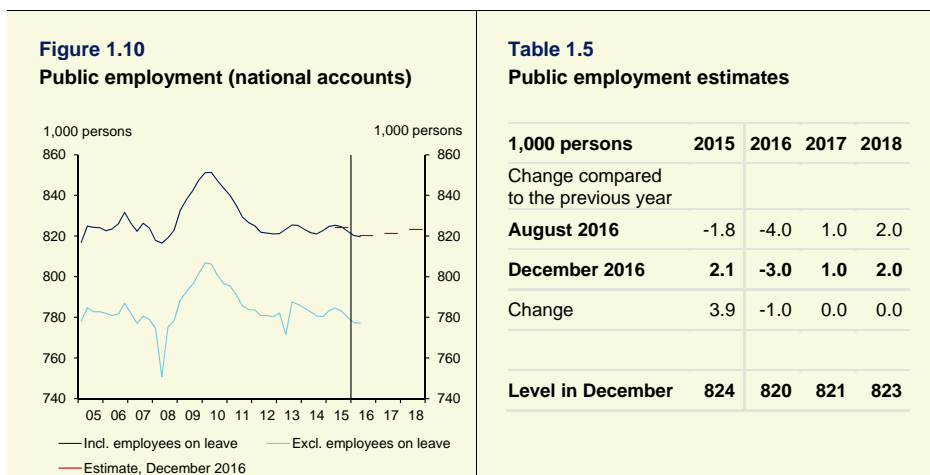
**Figure 1.10**
**Public employment (national accounts)**

1,000 persons
1,000 persons
860
840
820
800
780
760
740
860
840
820
800
780
760
740
05 06 07 08 09 10 11 12 13 14 15 16 17 18

Incl. employees on leave
Excl. employees on leave
Estimate, December 2016

**Table 1.5**
**Public employment estimates**

| 1,000 persons | 2015 | 2016 | 2017 | 2018 |
|---|---|---|---|---|
| Change compared to the previous year | | | | |
| August 2016 | -1.8 | -4.0 | 1.0 | 2.0 |
| December 2016 | 2.1 | -3.0 | 1.0 | 2.0 |
| Change | 3.9 | -1.0 | 0.0 | 0.0 |
| | | | | |
| Level in December | 824 | 820 | 821 | 823 |